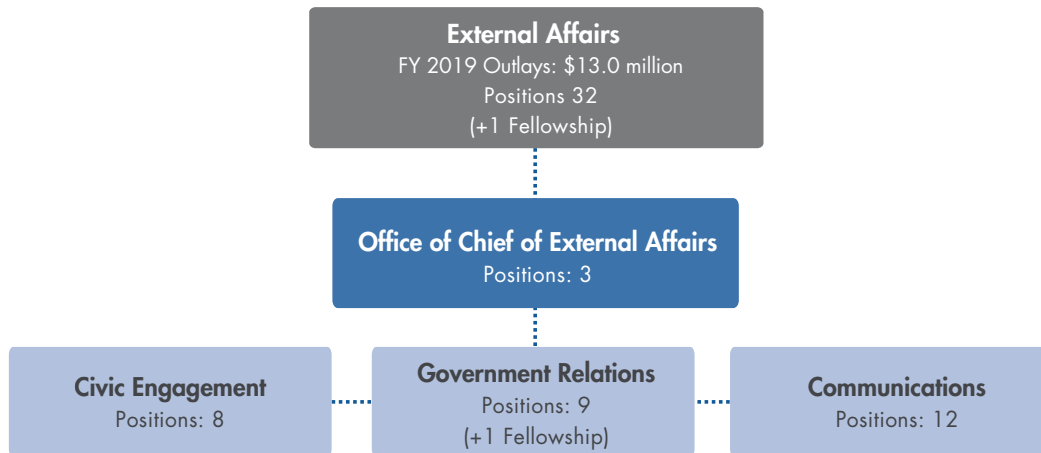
External Affairs
FY 2019 Outlays: $13.0 million
Positions 32
(+1 Fellowship)

Office of Chief of External Affairs
Positions: 3

Civic Engagement
Positions: 8

Government Relations
Positions: 9
(+1 Fellowship)

Communications
Positions: 12